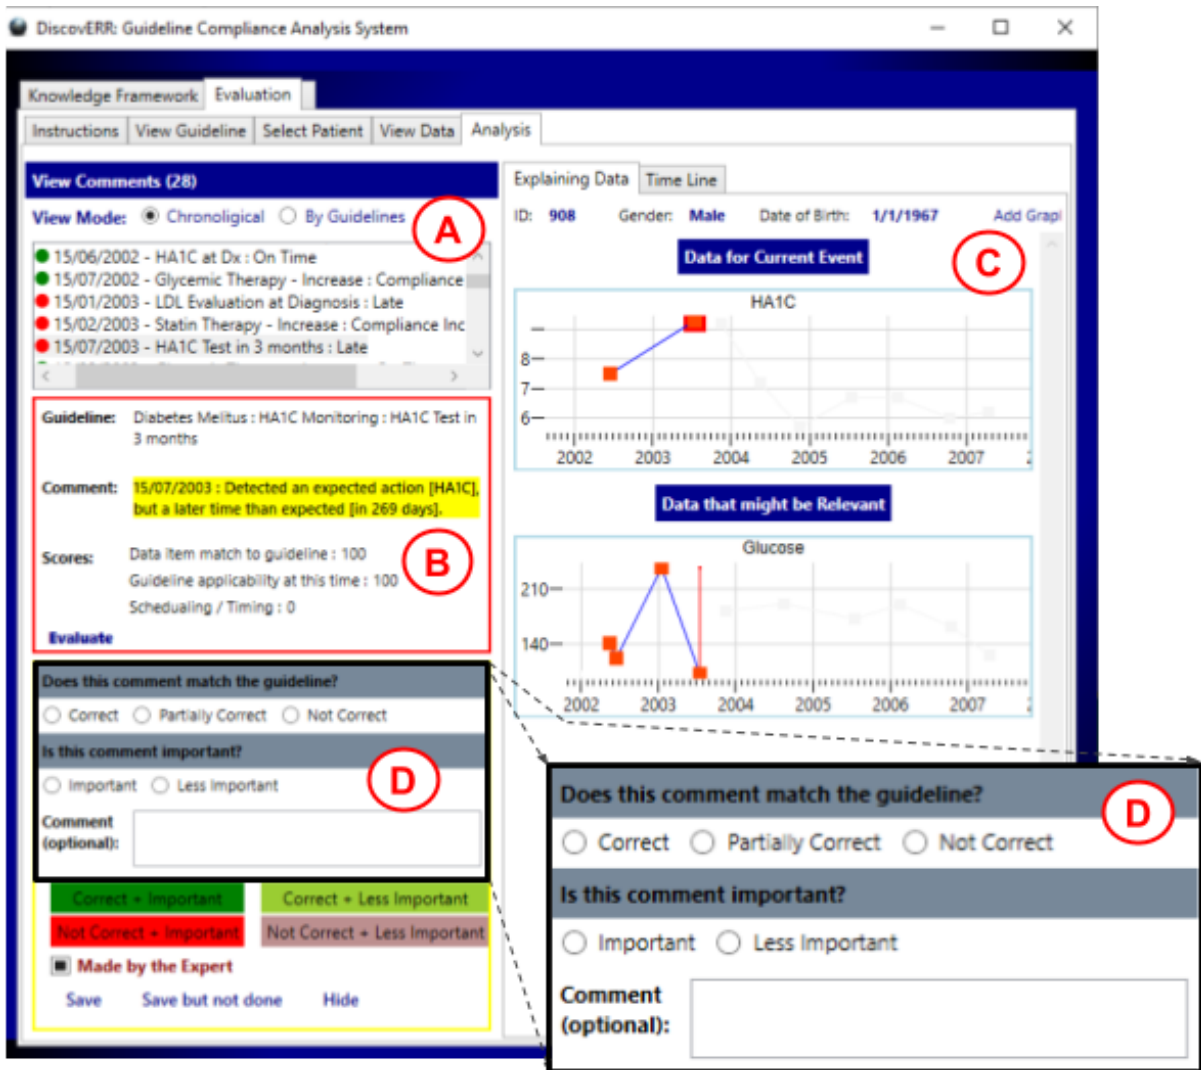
DiscovERR: Guideline Compliance Analysis System

Knowledge Framework | Evaluation

Instructions | View Guideline | Select Patient | View Data | Analysis

View Comments (28)

View Mode: Chronological By Guidelines

A

15/06/2002 - HA1C at Dx : On Time
15/07/2002 - Glycemic Therapy - Increase : Compliance
15/01/2003 - LDL Evaluation at Diagnosis : Late
15/02/2003 - Statin Therapy - Increase : Compliance Inc
15/07/2003 - HA1C Test in 3 months : Late

Guideline: Diabetes Melitus : HA1C Monitoring : HA1C Test in 3 months

Comment: 15/07/2003 : Detected an expected action [HA1C], but a later time than expected [in 269 days].

Scores: Data item match to guideline : 100
Guideline applicability at this time : 100
Schedualing / Timing : 0

B

Evaluate

Does this comment match the guideline?

Correct Partially Correct Not Correct

Is this comment important?

Important Less Important

D

Comment (optional):

Correct + Important | Correct + Less Important
Not Correct + Important | Not Correct + Less Important

Made by the Expert

Save Save but not done Hide

Explaining Data | Time Line

ID: 908 Gender: Male Date of Birth: 1/1/1967 Add Grapl

Data for Current Event

C

HA1C

8
7
6
2002 2003 2004 2005 2006 2007

Data that might be Relevant

Glucose

210
140
2002 2003 2004 2005 2006 2007

Does this comment match the guideline?

D

Correct Partially Correct Not Correct

Is this comment important?

Important Less Important

Comment (optional):